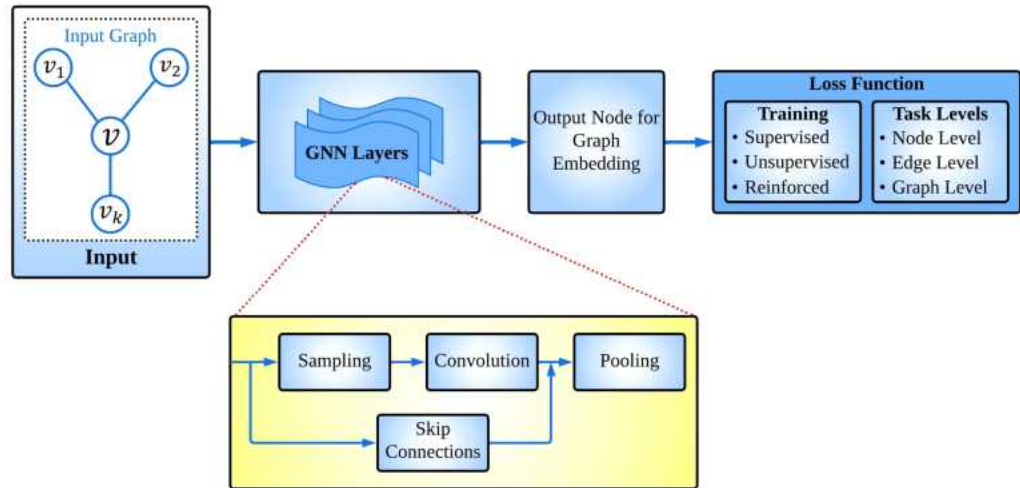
Input Graph

$v_1$

$v_2$

$v$

$v_k$

Input

GNN Layers

Output Node for Graph Embedding

Loss Function

Training
• Supervised
• Unsupervised
• Reinforced

Task Levels
• Node Level
• Edge Level
• Graph Level

Sampling

Convolution

Pooling

Skip Connections